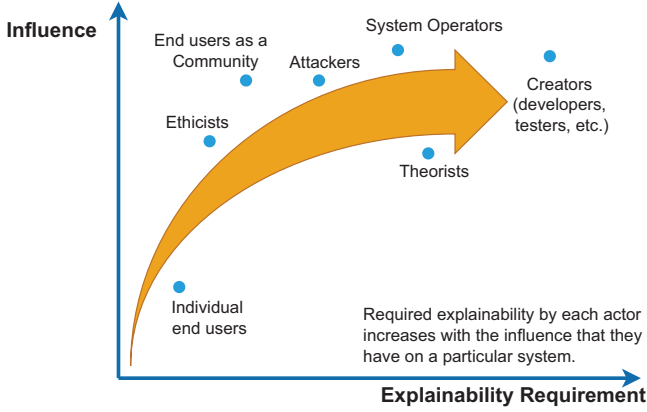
Influence

End users as a Community

System Operators

Attackers

Creators (developers, testers, etc.)

Ethicists

Theorists

Individual end users

Required explainability by each actor increases with the influence that they have on a particular system.

Explainability Requirement